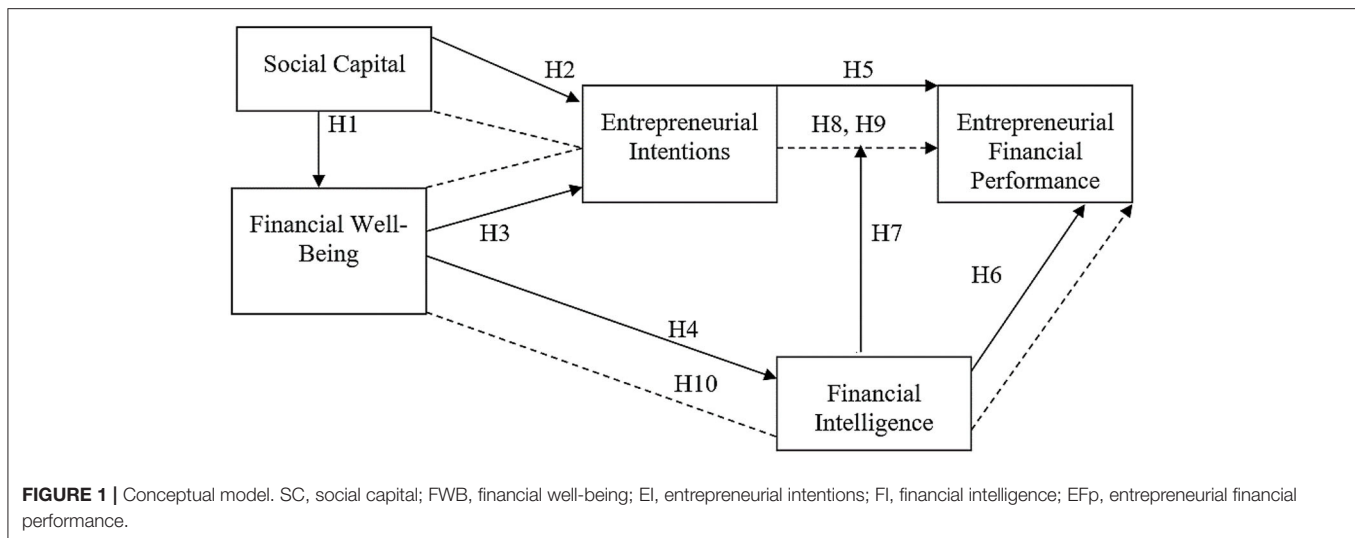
Social Capital

H1

H2

Entrepreneurial Intentions

H5

H8, H9

Entrepreneurial Financial Performance

Financial Well-Being

H3

H7

H6

H4

H10

Financial Intelligence

**FIGURE 1 |** Conceptual model. SC, social capital; FWB, financial well-being; EI, entrepreneurial intentions; FI, financial intelligence; EFp, entrepreneurial financial performance.